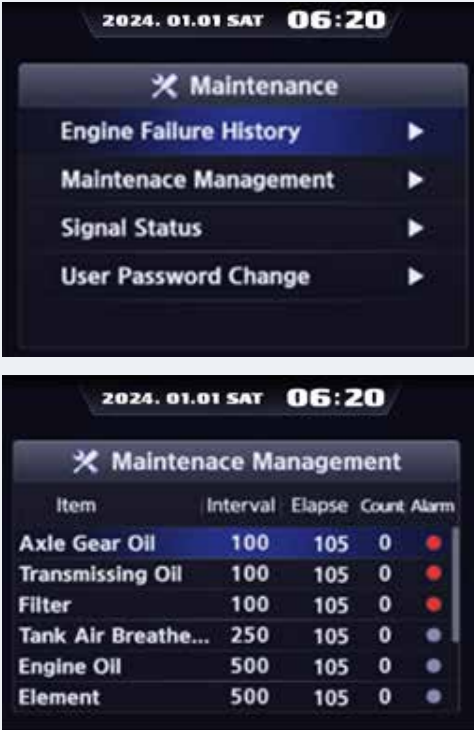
2024. 01.01 SAT 06:20

Maintenance

Engine Failure History

Maintenace Management

Signal Status

User Password Change

2024. 01.01 SAT 06:20

Maintenace Management

| Item | Interval | Elapse | Count | Alarm |
|---|---|---|---|---|
| Axle Gear Oil | 100 | 105 | 0 | |
| Transmissing Oil | 100 | 105 | 0 | |
| Filter | 100 | 105 | 0 | |
| Tank Air Breathe... | 250 | 105 | 0 | |
| Engine Oil | 500 | 105 | 0 | |
| Element | 500 | 105 | 0 | |